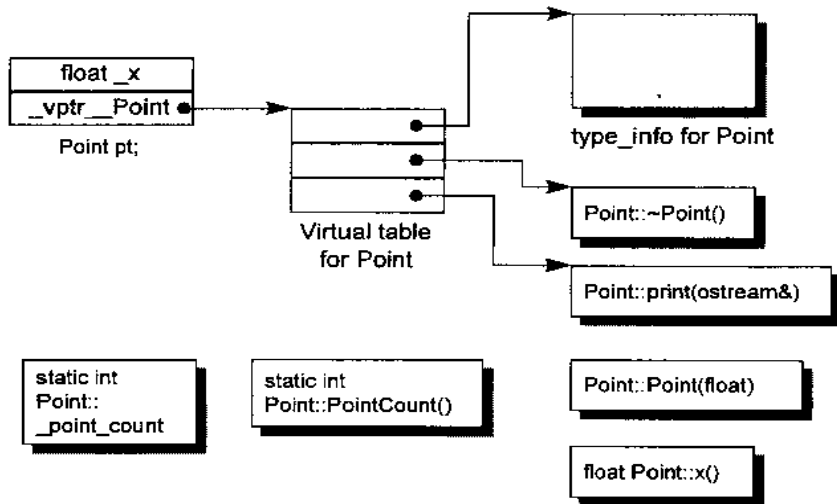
float _x
_vptr__Point
Point pt;

type_info for Point

Virtual table for Point

Point::~Point()

Point::print(ostream&)

static int Point:: _point_count

static int Point::PointCount()

Point::Point(float)

float Point::x()